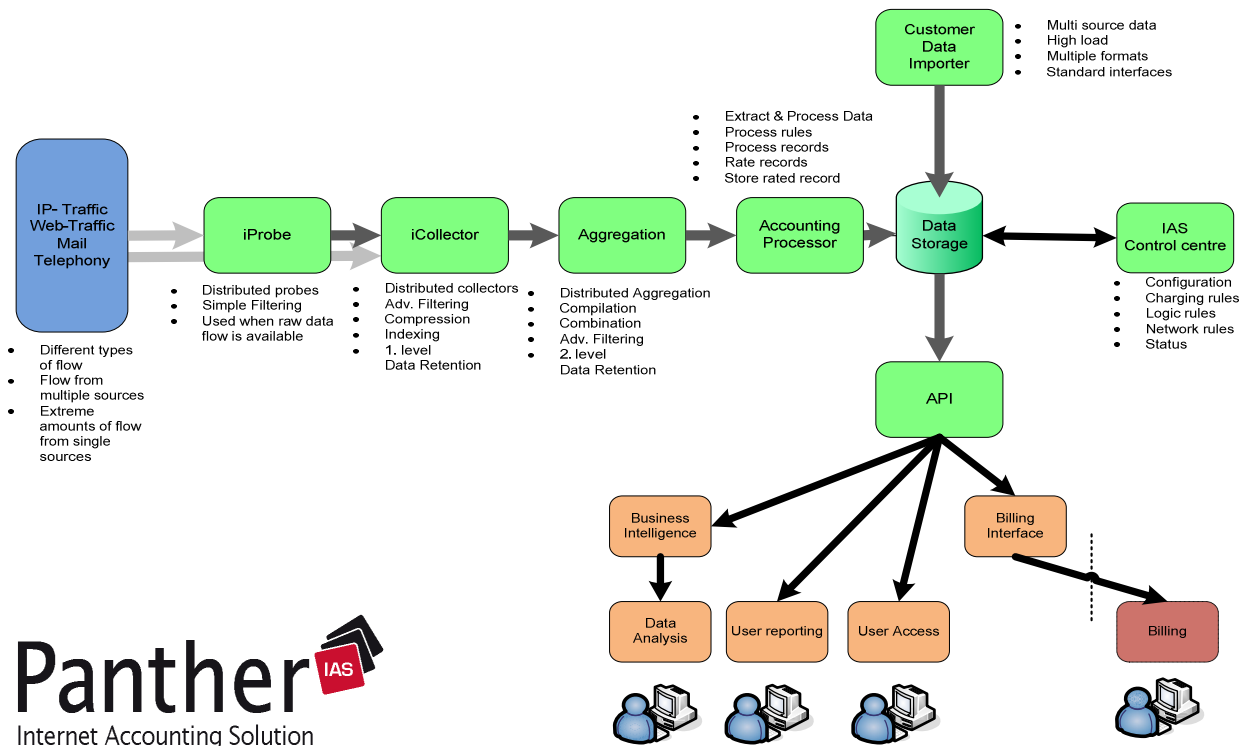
Customer Data Importer

- Multi source data
- High load
- Multiple formats
- Standard interfaces

- Extract & Process Data
- Process rules
- Process records
- Rate records
- Store rated record

IP- Traffic
Web-Traffic
Mail
Telephony

iProbe

iCollector

Aggregation

Accounting Processor

Data Storage

IAS Control centre

- Distributed probes
- Simple Filtering
- Used when raw data flow is available

- Distributed collectors
- Adv. Filtering
- Compression
- Indexing
- 1. level Data Retention

- Distributed Aggregation
- Compilation
- Combination
- Adv. Filtering
- 2. level Data Retention

- Configuration
- Charging rules
- Logic rules
- Network rules
- Status

- Different types of flow
- Flow from multiple sources
- Extreme amounts of flow from single sources

API

Business Intelligence

Billing Interface

Data Analysis

User reporting

User Access

Billing

Panther IAS
Internet Accounting Solution